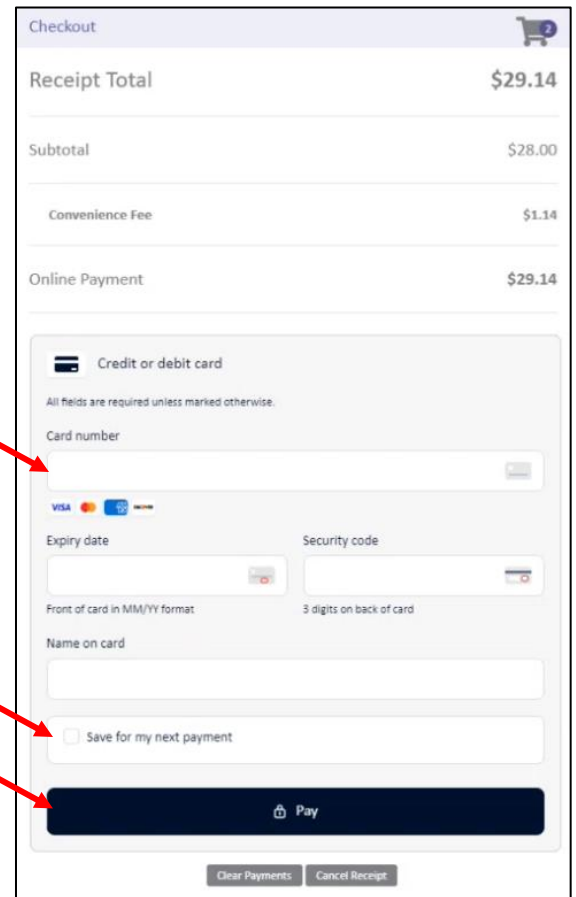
Checkout

2

Receipt Total $29.14

Subtotal $28.00

Convenience Fee $1.14

Online Payment $29.14

Credit or debit card

All fields are required unless marked otherwise.

Card number

VISA

Expiry date

Front of card in MM/YY format

Security code

3 digits on back of card

Name on card

Save for my next payment

Pay

Clear Payments

Cancel Receipt